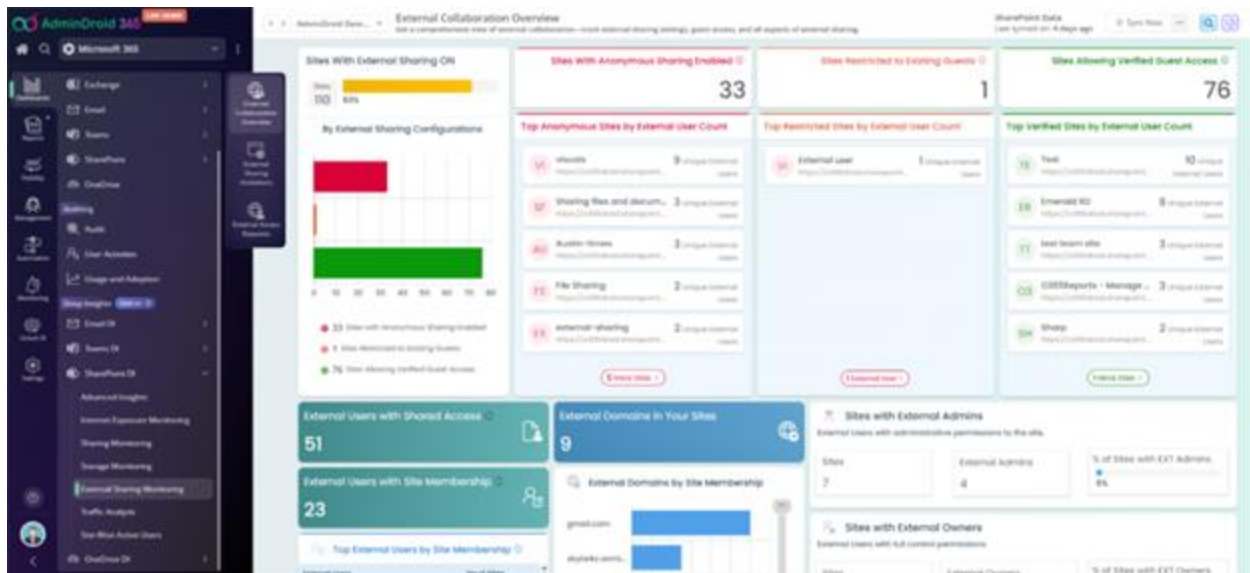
AdminDroid 365

Microsoft 365

Exchange
Email
Teams
SharePoint
OneDrive
Auditing
Audit
User Activities
Usage and Adoption
Email DI
Teams DI
SharePoint DI
Advanced Insights
Internet Exposure Monitoring
Sharing Monitoring
Storage Monitoring
External Sharing Monitoring
Traffic Analysis
Site-Wise Active Users
OneDrive DI

External Collaboration Overview

SharePoint Data

Sites With External Sharing ON
100 93%
By External Sharing Configurations
0 10 20 30 40 50 60 70 80
33 Sites with Anonymous Sharing Enabled
1 Sites Restricted to Existing Guests
76 Sites Allowing Verified Guest Access

Sites With Anonymous Sharing Enabled
33
Top Anonymous Sites by External User Count
vfsvdfs
Sharing files and docum...
Austin-Grows
File Sharing
external-sharing

Sites Restricted to Existing Guests
1
Top Restricted Sites by External User Count
External user

Sites Allowing Verified Guest Access
76
Top Verified Sites by External User Count
Test
Emerald 80
test team site
O365Reports - Manage...
Shop

External Users with Shared Access
51
External Domains in Your Sites
9
Sites with External Admins
Sites
7
External Admins
4
% of Sites with EXT Admins
8%
External Users with Site Membership
23
External Domains by Site Membership
gmail.com
Top External Users by Site Membership
Sites with External Owners